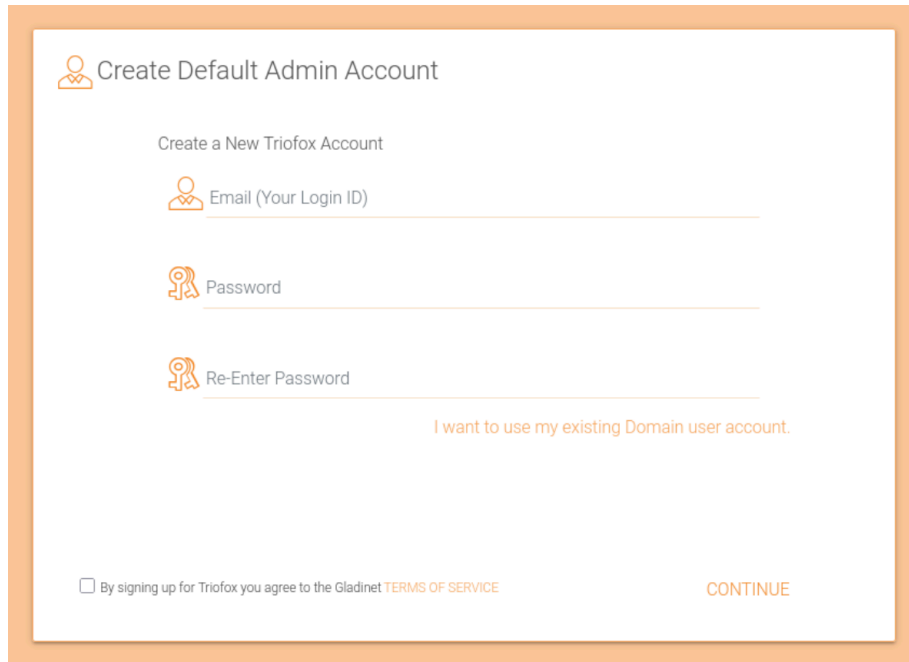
Create Default Admin Account

Create a New Triofox Account

Email (Your Login ID)

Password

Re-Enter Password

I want to use my existing Domain user account.

By signing up for Triofox you agree to the Gladinet TERMS OF SERVICE

CONTINUE